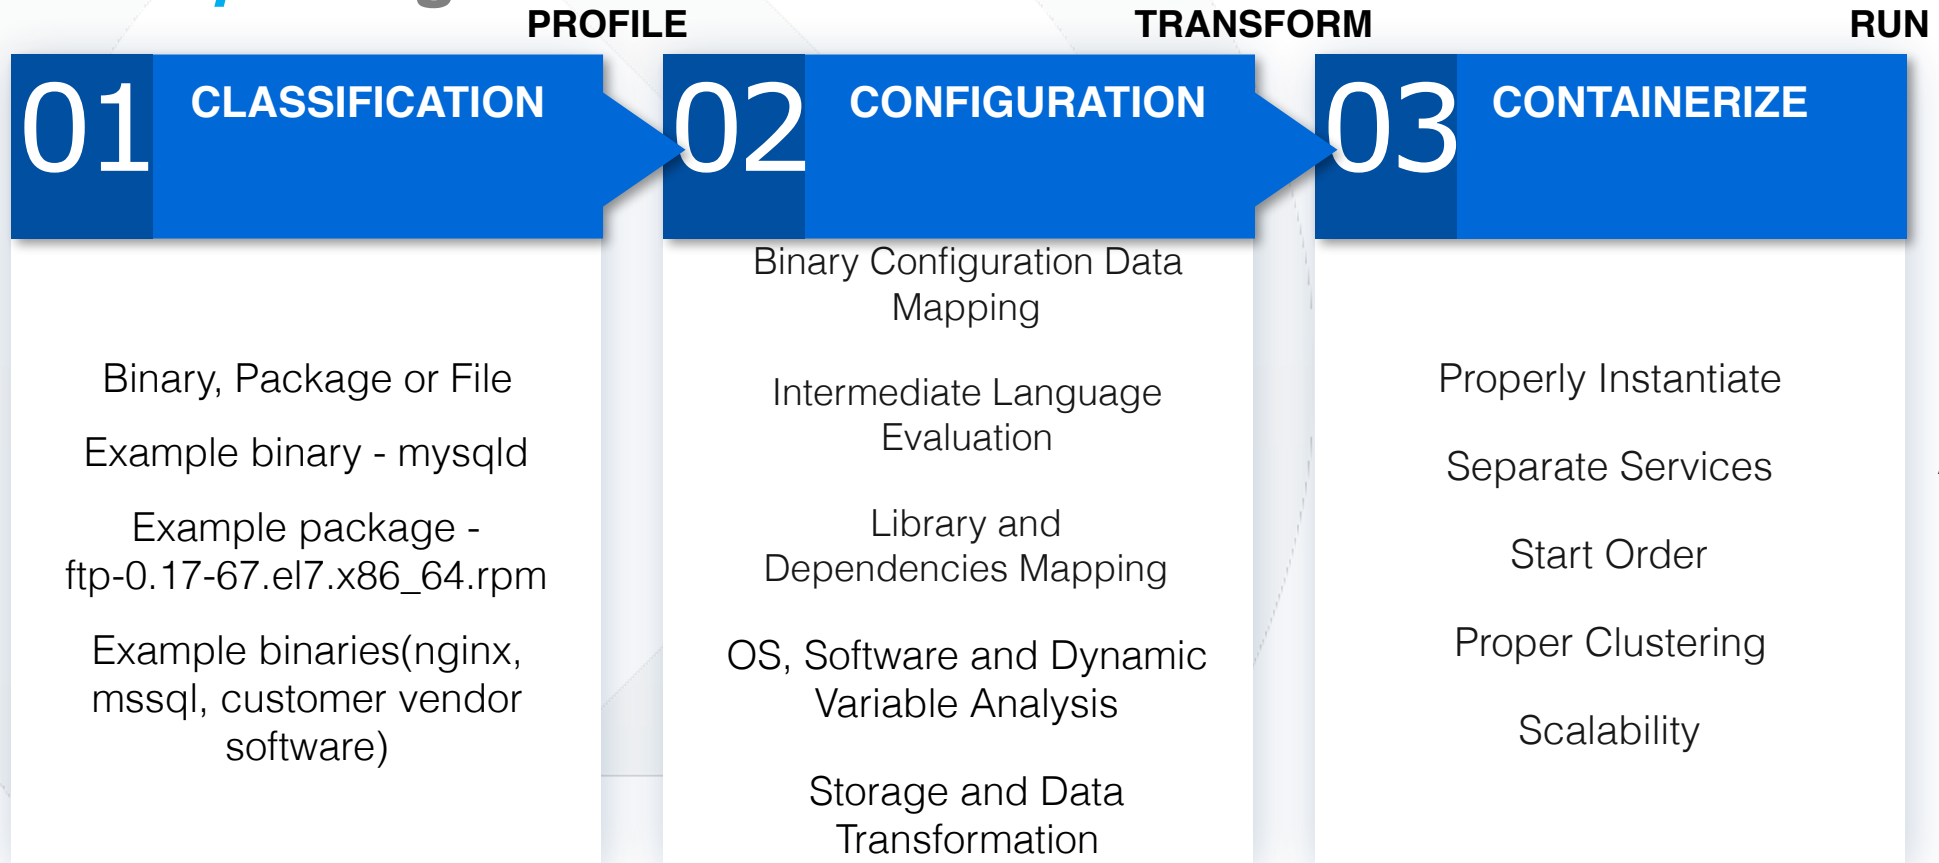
PROFILE

01 CLASSIFICATION

Binary, Package or File

Example binary - mysqld

Example package - ftp-0.17-67.el7.x86_64.rpm

Example binaries(nginx, mssql, customer vendor software)

TRANSFORM

02 CONFIGURATION

Binary Configuration Data Mapping

Intermediate Language Evaluation

Library and Dependencies Mapping

OS, Software and Dynamic Variable Analysis

Storage and Data Transformation

RUN

03 CONTAINERIZE

Properly Instantiate

Separate Services

Start Order

Proper Clustering

Scalability